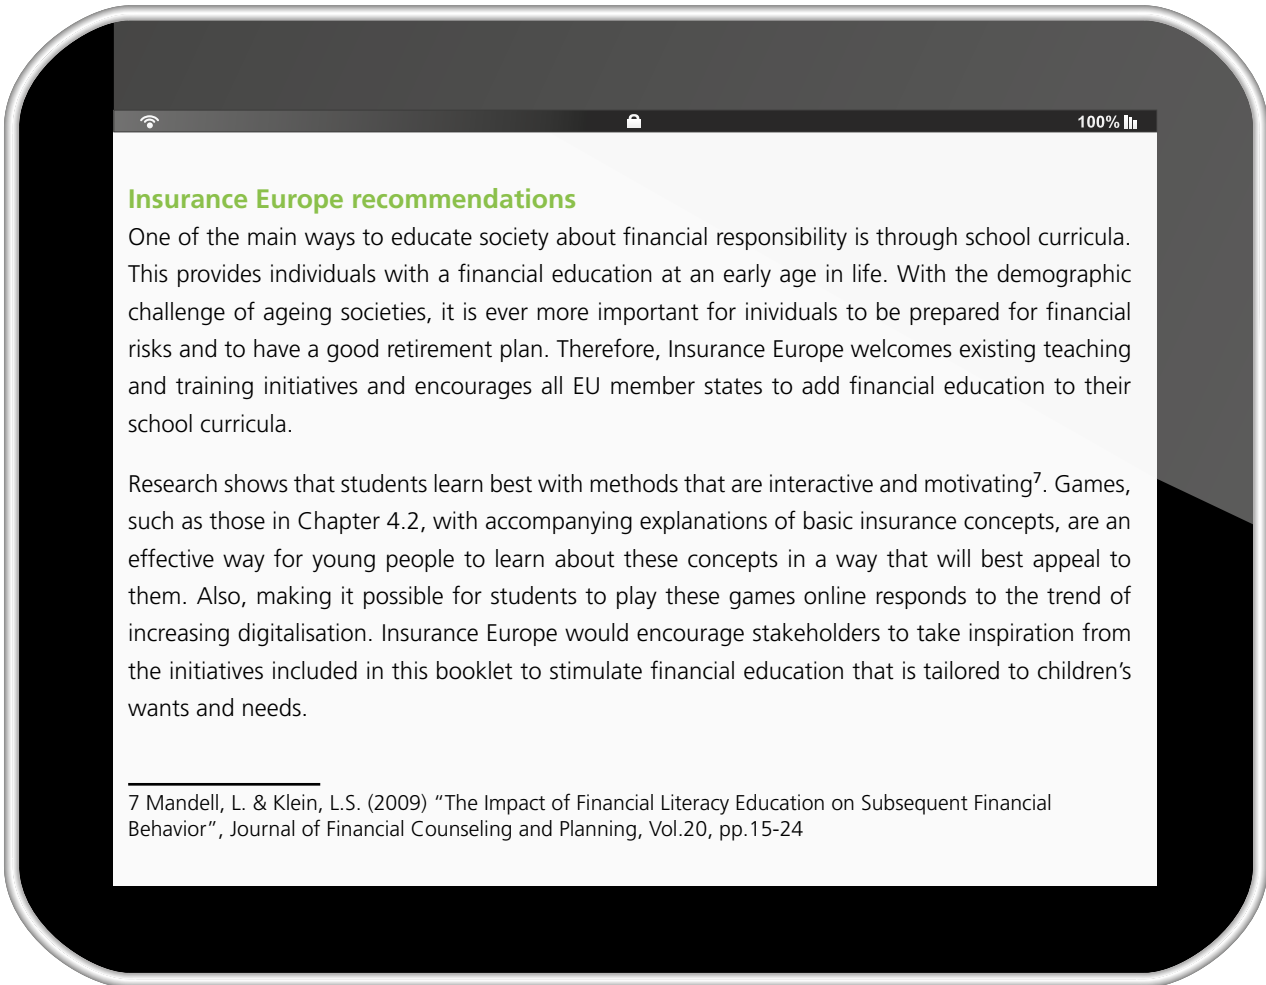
100%

Insurance Europe recommendations

One of the main ways to educate society about financial responsibility is through school curricula. This provides individuals with a financial education at an early age in life. With the demographic challenge of ageing societies, it is ever more important for inividuals to be prepared for financial risks and to have a good retirement plan. Therefore, Insurance Europe welcomes existing teaching and training initiatives and encourages all EU member states to add financial education to their school curricula.

Research shows that students learn best with methods that are interactive and motivating$^7$. Games, such as those in Chapter 4.2, with accompanying explanations of basic insurance concepts, are an effective way for young people to learn about these concepts in a way that will best appeal to them. Also, making it possible for students to play these games online responds to the trend of increasing digitalisation. Insurance Europe would encourage stakeholders to take inspiration from the initiatives included in this booklet to stimulate financial education that is tailored to children's wants and needs.

7 Mandell, L. & Klein, L.S. (2009) "The Impact of Financial Literacy Education on Subsequent Financial Behavior", Journal of Financial Counseling and Planning, Vol.20, pp.15-24